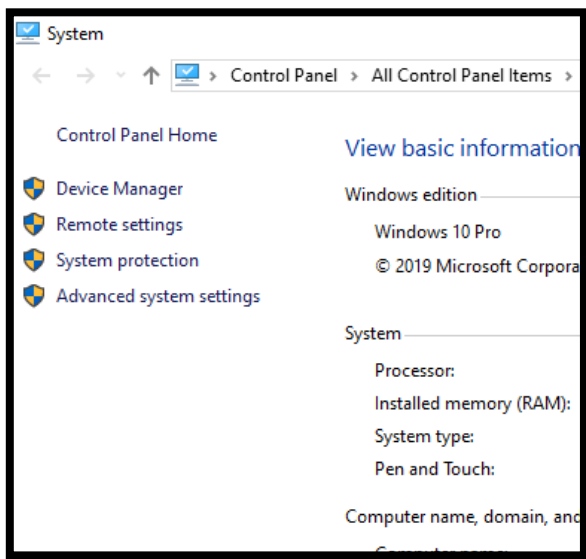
System

Control Panel › All Control Panel Items ›

Control Panel Home

Device Manager

Remote settings

System protection

Advanced system settings

View basic information

Windows edition

Windows 10 Pro

© 2019 Microsoft Corpora

System

Processor:

Installed memory (RAM):

System type:

Pen and Touch:

Computer name, domain, and

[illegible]